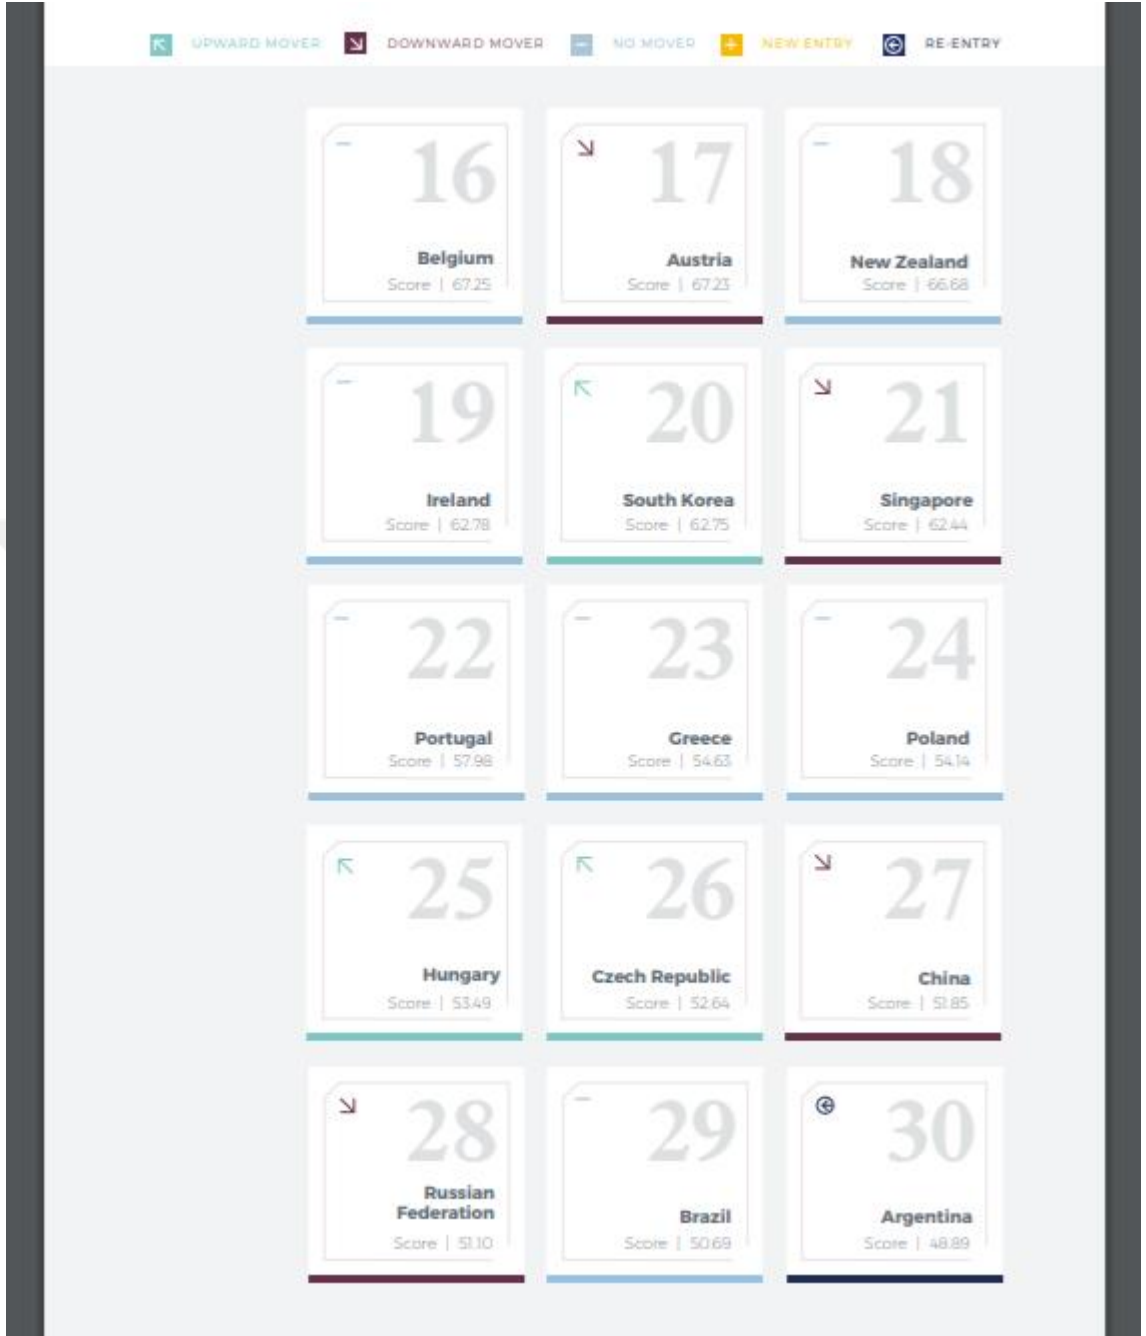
UPWARD MOVER DOWNWARD MOVER NO MOVER NEW ENTRY RE-ENTRY

16
Belgium
Score | 67.25

17
Austria
Score | 67.23

18
New Zealand
Score | 66.68

19
Ireland
Score | 62.78

20
South Korea
Score | 62.75

21
Singapore
Score | 62.44

22
Portugal
Score | 57.98

23
Greece
Score | 54.63

24
Poland
Score | 54.14

25
Hungary
Score | 53.49

26
Czech Republic
Score | 52.64

27
China
Score | 51.85

28
Russian Federation
Score | 51.10

29
Brazil
Score | 50.69

30
Argentina
Score | 48.89